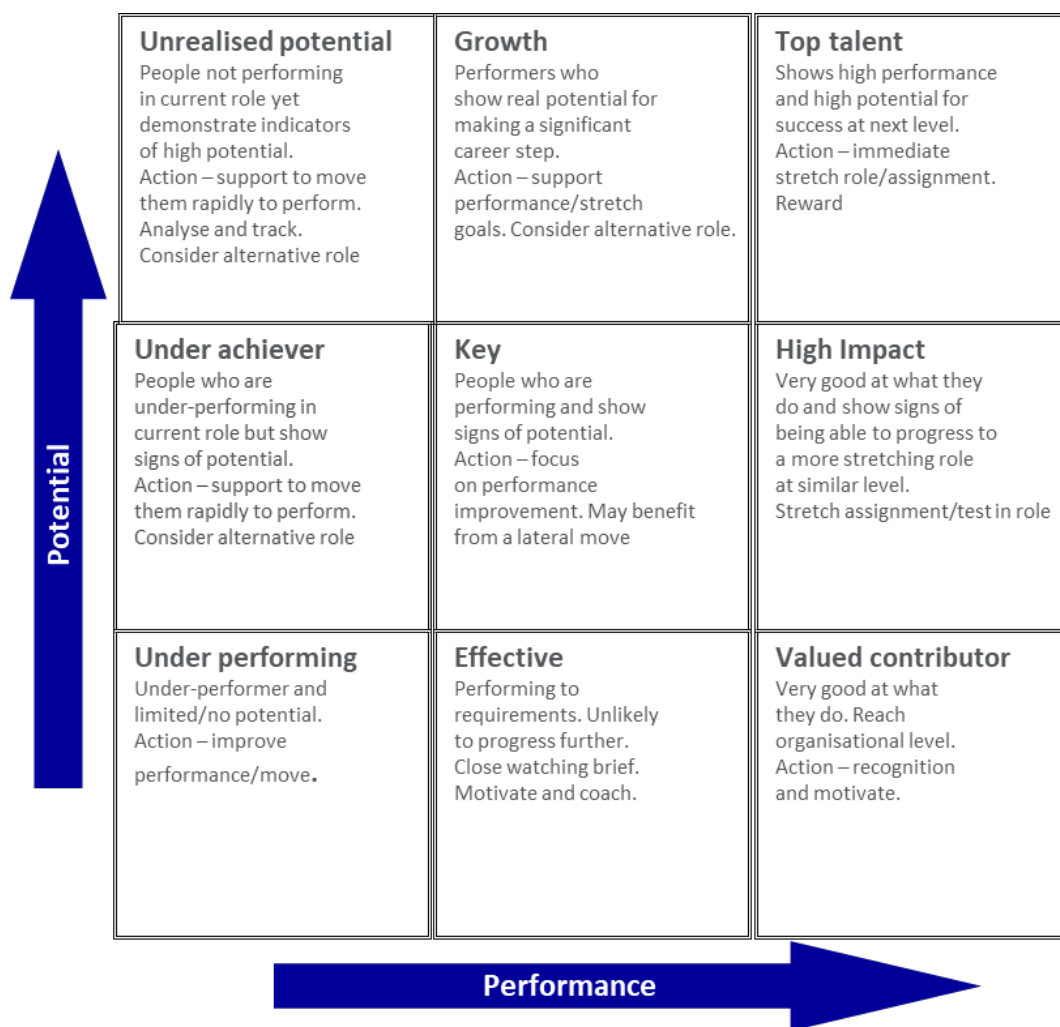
| Unrealised potential<br>People not performing in current role yet demonstrate indicators of high potential.<br>Action – support to move them rapidly to perform.<br>Analyse and track.<br>Consider alternative role | Growth<br>Performers who show real potential for making a significant career step.<br>Action – support performance/stretch goals. Consider alternative role. | Top talent<br>Shows high performance and high potential for success at next level.<br>Action – immediate stretch role/assignment.<br>Reward |
|---|---|---|
| Under achiever<br>People who are under-performing in current role but show signs of potential.<br>Action – support to move them rapidly to perform.<br>Consider alternative role | Key<br>People who are performing and show signs of potential.<br>Action – focus on performance improvement. May benefit from a lateral move | High Impact<br>Very good at what they do and show signs of being able to progress to a more stretching role at similar level.<br>Stretch assignment/test in role |
| Under performing<br>Under-performer and limited/no potential.<br>Action – improve performance/move. | Effective<br>Performing to requirements. Unlikely to progress further.<br>Close watching brief.<br>Motivate and coach. | Valued contributor<br>Very good at what they do. Reach organisational level.<br>Action – recognition and motivate. |

Potential

Performance